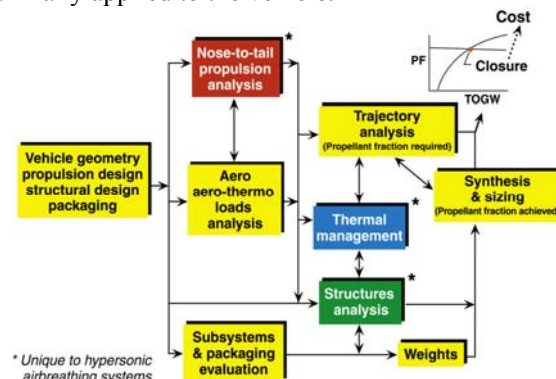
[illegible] applied to the vehicle.

Cost

PF

Closure

TOGW

Vehicle geometry propulsion design structural design packaging

Nose-to-tail propulsion analysis *

Aero aero-thermo loads analysis

Trajectory analysis (Propellant fraction required)

Synthesis & sizing (Propellant fraction achieved)

Thermal management *

Structures analysis *

Subsystems & packaging evaluation

Weights

* Unique to hypersonic airbreathing systems